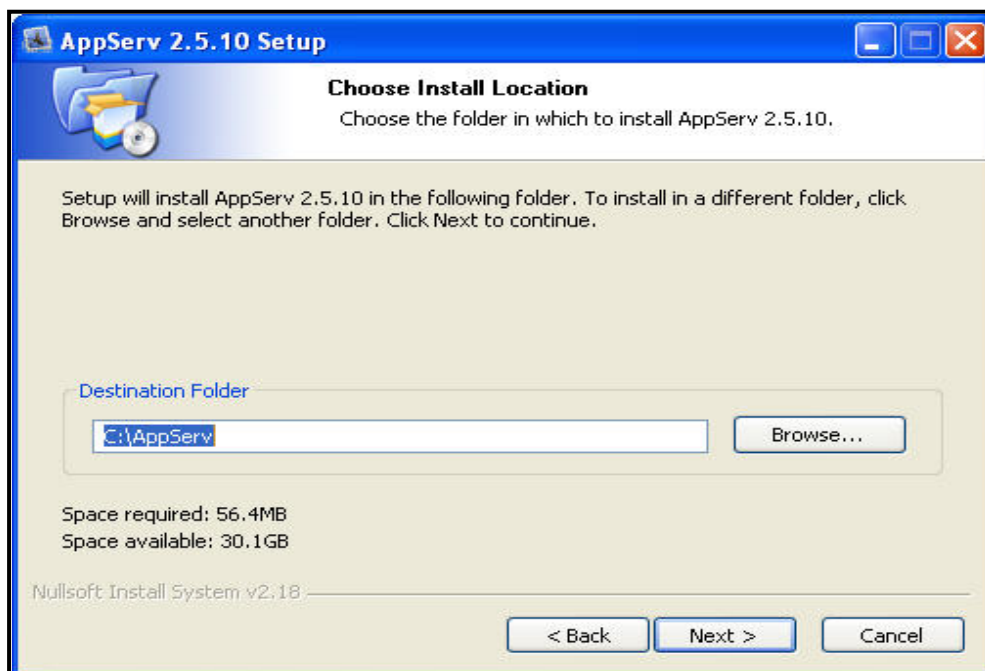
AppServ 2.5.10 Setup

Choose Install Location

Choose the folder in which to install AppServ 2.5.10.

Setup will install AppServ 2.5.10 in the following folder. To install in a different folder, click Browse and select another folder. Click Next to continue.

Destination Folder

C:\AppServ

Browse...

Space required: 56.4MB
Space available: 30.1GB

Nullsoft Install System v2.18

< Back

Next >

Cancel